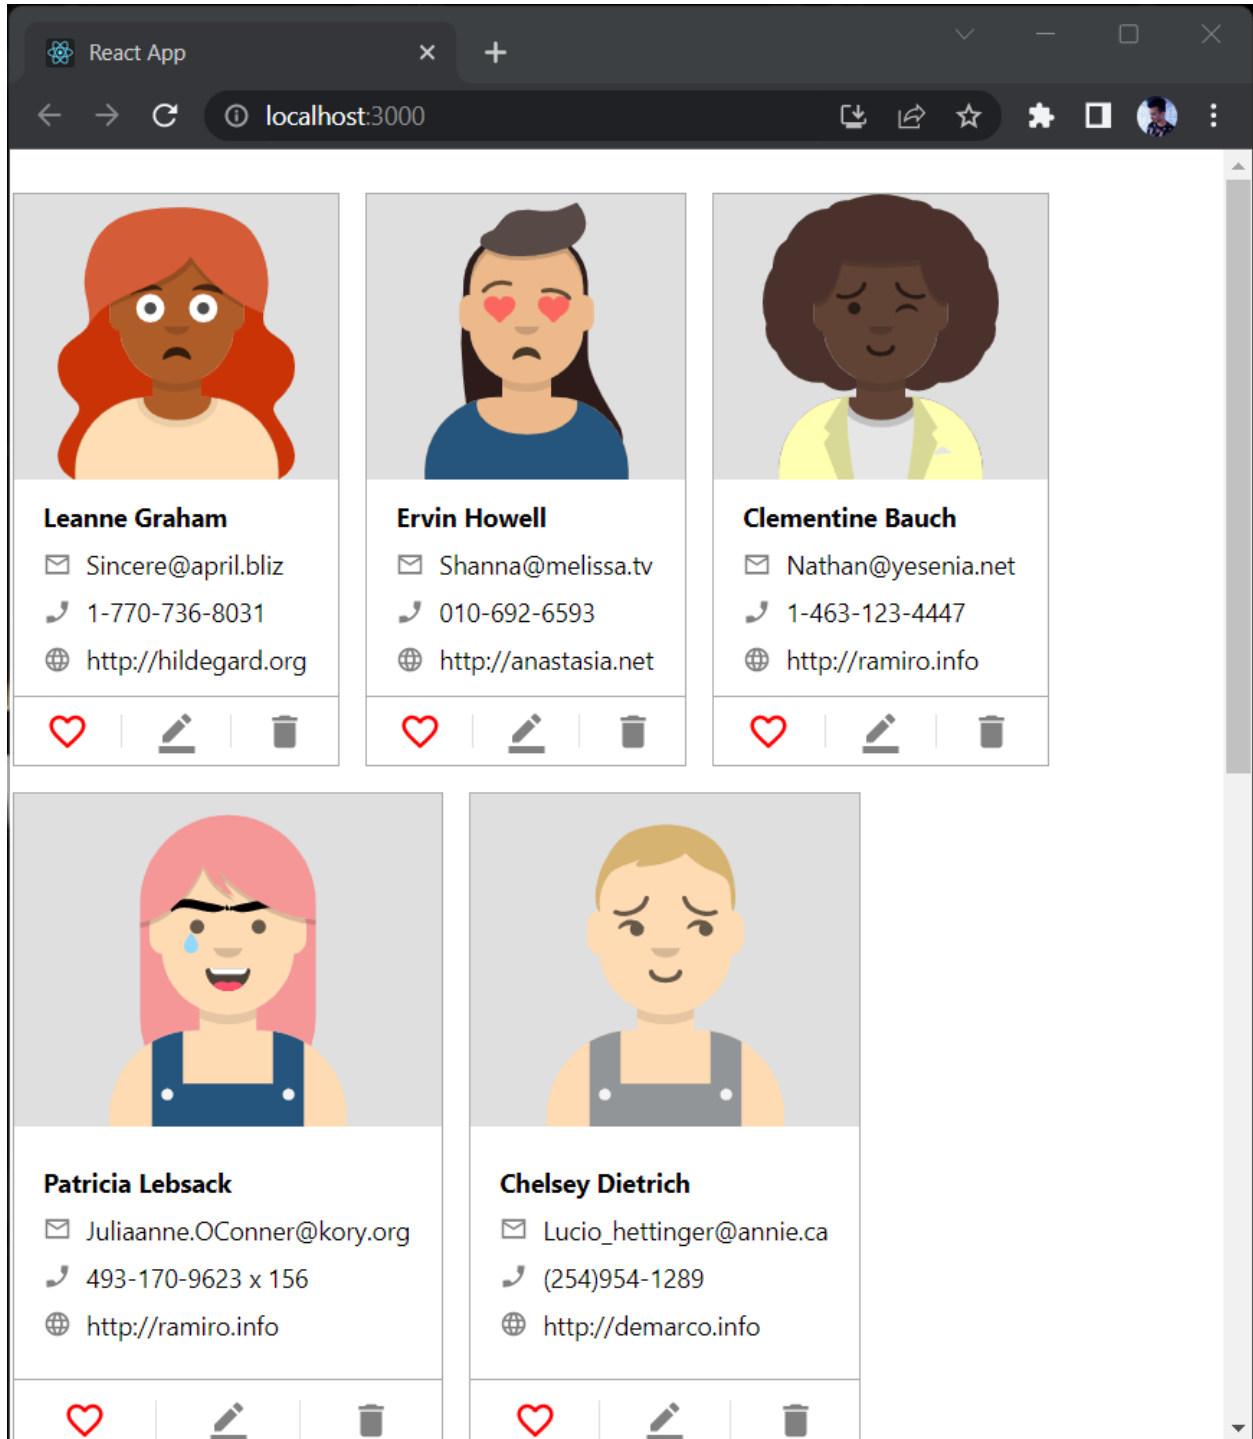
React App

localhost:3000

Leanne Graham
Sincere@april.biz
1-770-736-8031
http://hildegard.org

Ervin Howell
Shanna@melissa.tv
010-692-6593
http://anastasia.net

Clementine Bauch
Nathan@yesenia.net
1-463-123-4447
http://ramiro.info

Patricia Lebsack
Julianne.OConner@kory.org
493-170-9623 x 156
http://ramiro.info

Chelsey Dietrich
Lucio_hettinger@annie.ca
(254)954-1289
http://demarco.info